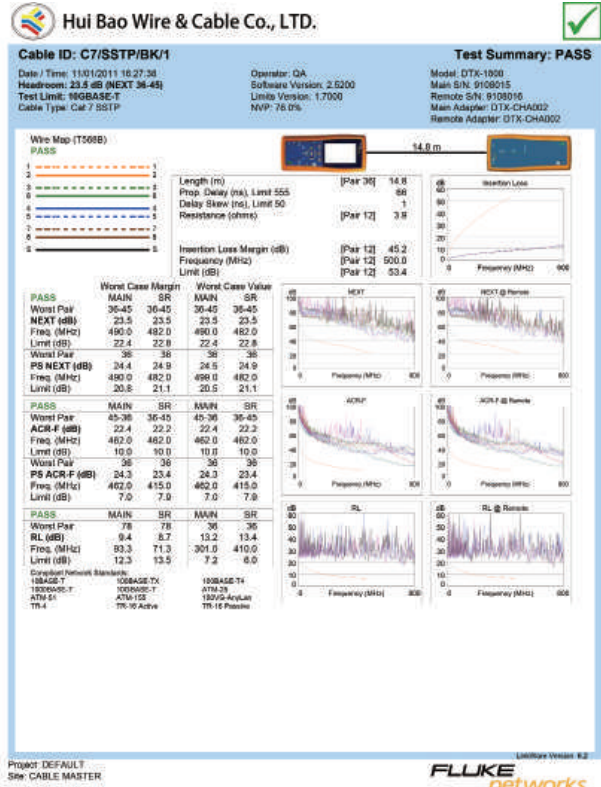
Hui Bao Wire & Cable Co., LTD.

Cable ID: C7/SSTP/BK/1

Test Summary: PASS

Date / Time: 11/01/2011 16:27:36
Headroom: 23.5 dB (NEXT 36-45)
Test Limit: 10GBASE-T
Cable Type: Cat 7 SSTP

Operator: QA
Software Version: 2.5200
Limits Version: 1.7000
NVP: 76.0%

Model: DTX-1800
Main S/N: 9108015
Remote S/N: 9108016
Main Adapter: DTX-CHA002
Remote Adapter: DTX-CHA002

Wire Map (T568B)
PASS

14.8 m

| | | |
|---|---|---|
| Length (m) | [Pair 36] | 14.8 |
| Prop. Delay (ns), Limit 555 | | 66 |
| Delay Skew (ns), Limit 50 | | 1 |
| Resistance (ohms) | [Pair 12] | 3.9 |
| Insertion Loss Margin (dB) | [Pair 12] | 45.2 |
| Frequency (MHz) | [Pair 12] | 500.0 |
| Limit (dB) | [Pair 12] | 53.4 |

Insertion Loss
dB
Frequency (MHz)
500

| | Worst Case Margin | | Worst Case Value | |
|---|---|---|---|---|
| PASS | MAIN | SR | MAIN | SR |
| Worst Pair | 36-45 | 36-45 | 36-45 | 36-45 |
| NEXT (dB) | 23.5 | 23.5 | 23.5 | 23.5 |
| Freq. (MHz) | 490.0 | 482.0 | 490.0 | 482.0 |
| Limit (dB) | 22.4 | 22.8 | 22.4 | 22.8 |
| Worst Pair | 36 | 36 | 36 | 36 |
| PS NEXT (dB) | 24.4 | 24.9 | 24.5 | 24.9 |
| Freq. (MHz) | 490.0 | 482.0 | 499.0 | 482.0 |
| Limit (dB) | 20.8 | 21.1 | 20.5 | 21.1 |
| PASS | MAIN | SR | MAIN | SR |
| Worst Pair | 45-36 | 36-45 | 45-36 | 36-45 |
| ACR-F (dB) | 22.4 | 22.2 | 22.4 | 22.2 |
| Freq. (MHz) | 462.0 | 462.0 | 462.0 | 462.0 |
| Limit (dB) | 10.0 | 10.0 | 10.0 | 10.0 |
| Worst Pair | 36 | 36 | 36 | 36 |
| PS ACR-F (dB) | 24.3 | 23.4 | 24.3 | 23.4 |
| Freq. (MHz) | 462.0 | 415.0 | 462.0 | 415.0 |
| Limit (dB) | 7.0 | 7.9 | 7.0 | 7.9 |
| PASS | MAIN | SR | MAIN | SR |
| Worst Pair | 78 | 78 | 36 | 36 |
| RL (dB) | 9.4 | 8.7 | 13.2 | 13.4 |
| Freq. (MHz) | 93.3 | 71.3 | 301.0 | 410.0 |
| Limit (dB) | 12.3 | 13.5 | 7.2 | 6.0 |

NEXT
NEXT @ Remote
ACR-F
ACR-F @ Remote
RL
RL @ Remote
Frequency (MHz)

Compliant Network Standards:
10BASE-T 100BASE-TX 1000BASE-T
1000BASE-T 10GBASE-T ATM-25
ATM-51 ATM-155 100VG-AnyLan
TR-4 TR-16 Active TR-16 Passive

LinkWare Version 6.2

Project: DEFAULT
Site: CABLE MASTER

FLUKE networks